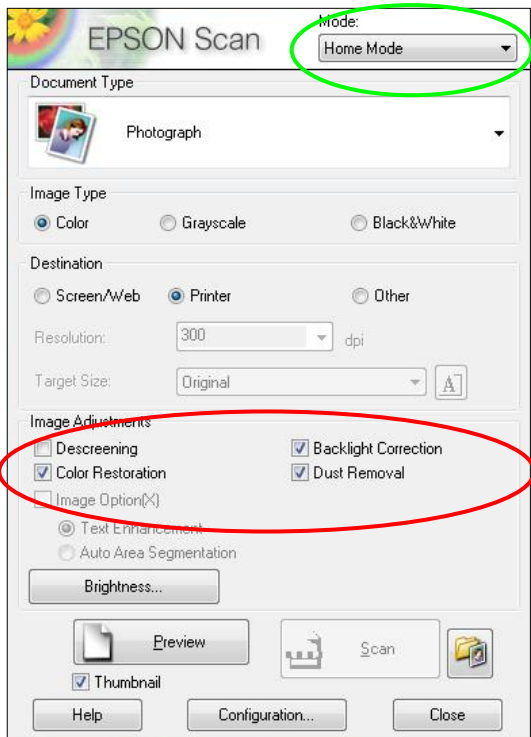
EPSON Scan

Mode:
Home Mode

Document Type
Photograph

Image Type
Color
Grayscale
Black&White

Destination
Screen/Web
Printer
Other
Resolution: 300 dpi
Target Size: Original

Image Adjustments
Descreening
Backlight Correction
Color Restoration
Dust Removal
Image Option(X)
Text Enhancement
Auto Area Segmentation
Brightness...

Preview
Scan
Thumbnail

Help
Configuration...
Close